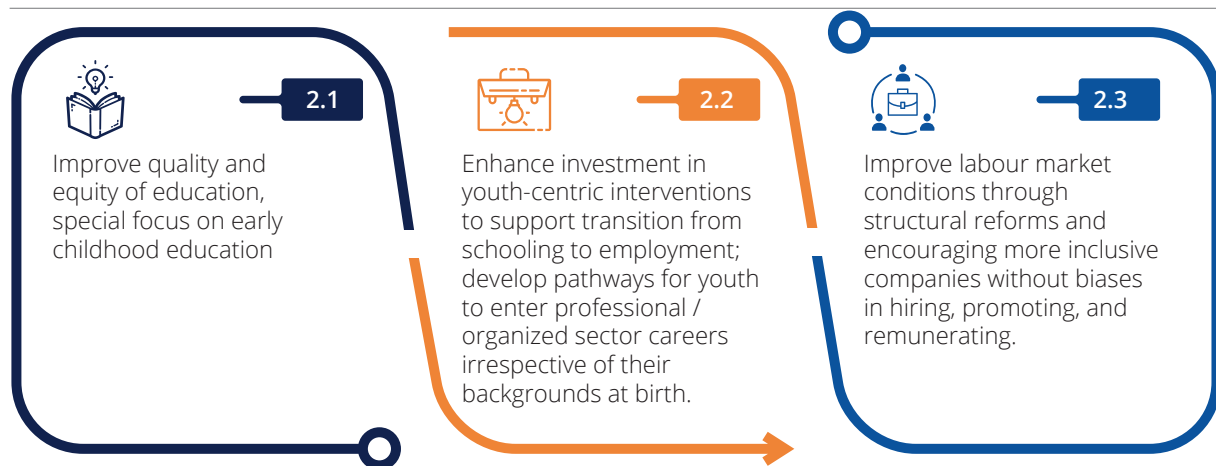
2.1

Improve quality and equity of education, special focus on early childhood education

2.2

Enhance investment in youth-centric interventions to support transition from schooling to employment; develop pathways for youth to enter professional / organized sector careers irrespective of their backgrounds at birth.

2.3

Improve labour market conditions through structural reforms and encouraging more inclusive companies without biases in hiring, promoting, and remunerating.